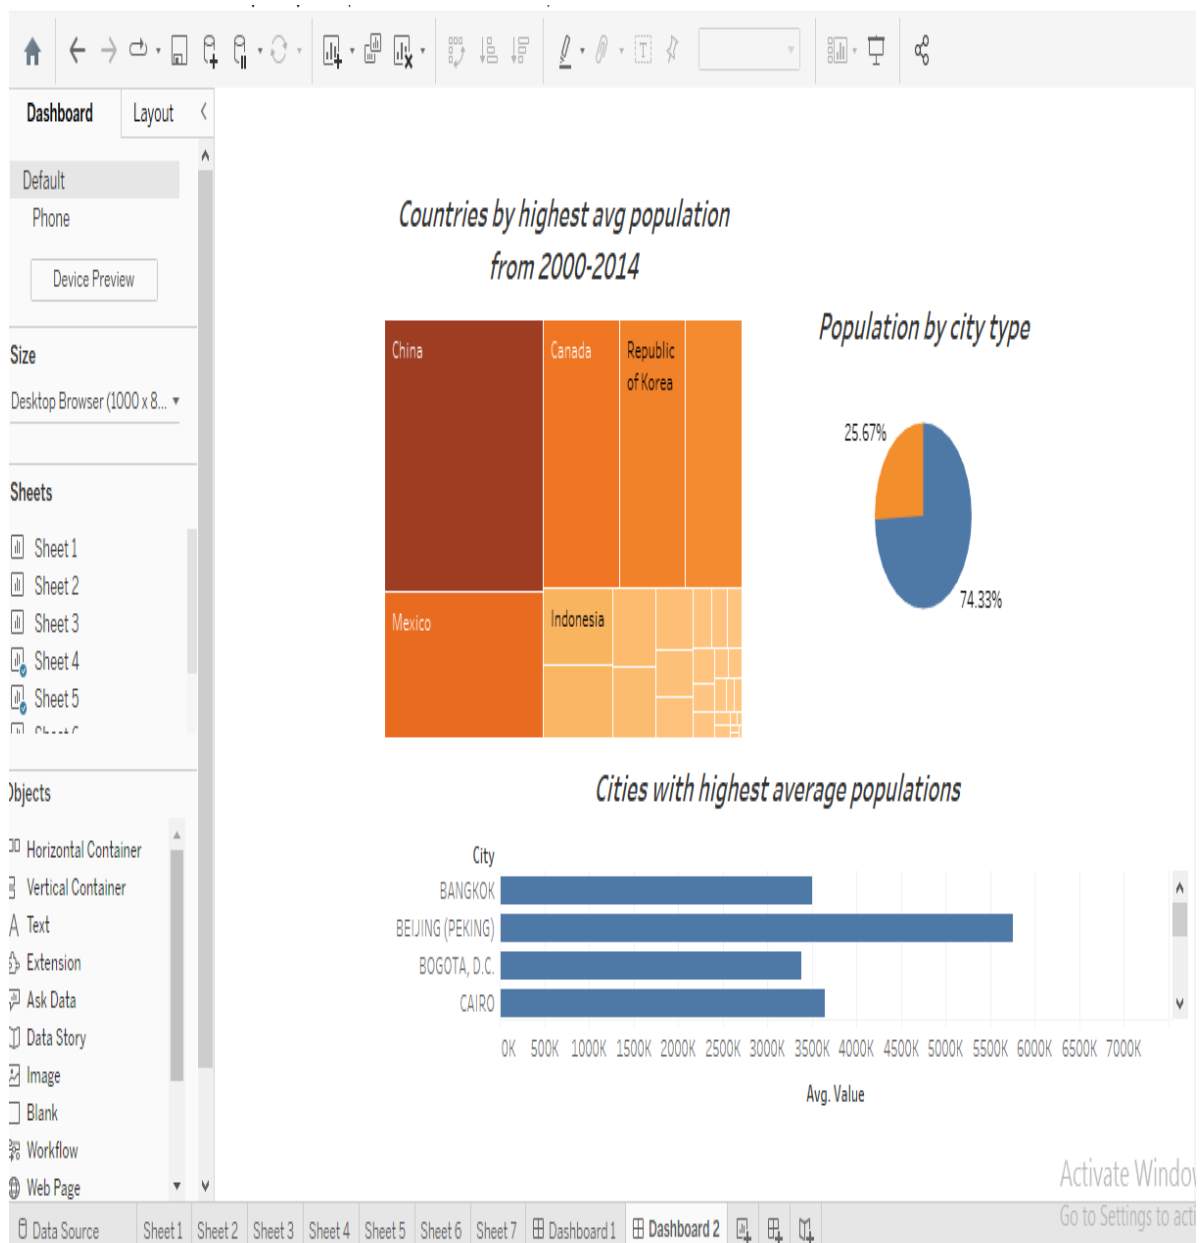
Dashboard Layout

Default
Phone
Device Preview

Size
Desktop Browser (1000 x 8...

Sheets
Sheet 1
Sheet 2
Sheet 3
Sheet 4
Sheet 5

Objects
Horizontal Container
Vertical Container
Text
Extension
Ask Data
Data Story
Image
Blank
Workflow
Web Page

Countries by highest avg population from 2000-2014

China
Canada
Republic of Korea
Mexico
Indonesia

Population by city type

25.67%
74.33%

Cities with highest average populations

City
BANGKOK
BEIJING (PEKING)
BOGOTA, D.C.
CAIRO

0K 500K 1000K 1500K 2000K 2500K 3000K 3500K 4000K 4500K 5000K 5500K 6000K 6500K 7000K
Avg. Value

Activate Windo
Go to Settings to acti

Data Source Sheet 1 Sheet 2 Sheet 3 Sheet 4 Sheet 5 Sheet 6 Sheet 7 Dashboard 1 Dashboard 2